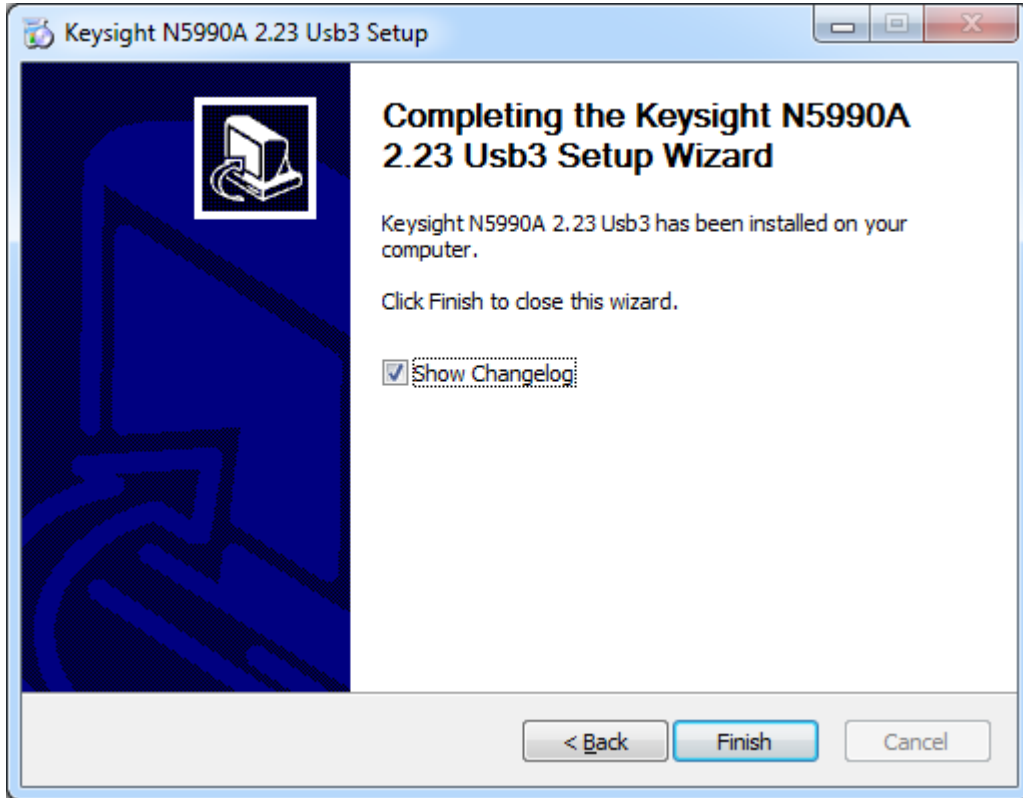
Keysight N5990A 2.23 Usb3 Setup

Completing the Keysight N5990A 2.23 Usb3 Setup Wizard

Keysight N5990A 2.23 Usb3 has been installed on your computer.

Click Finish to close this wizard.

Show Changelog

< Back

Finish

Cancel